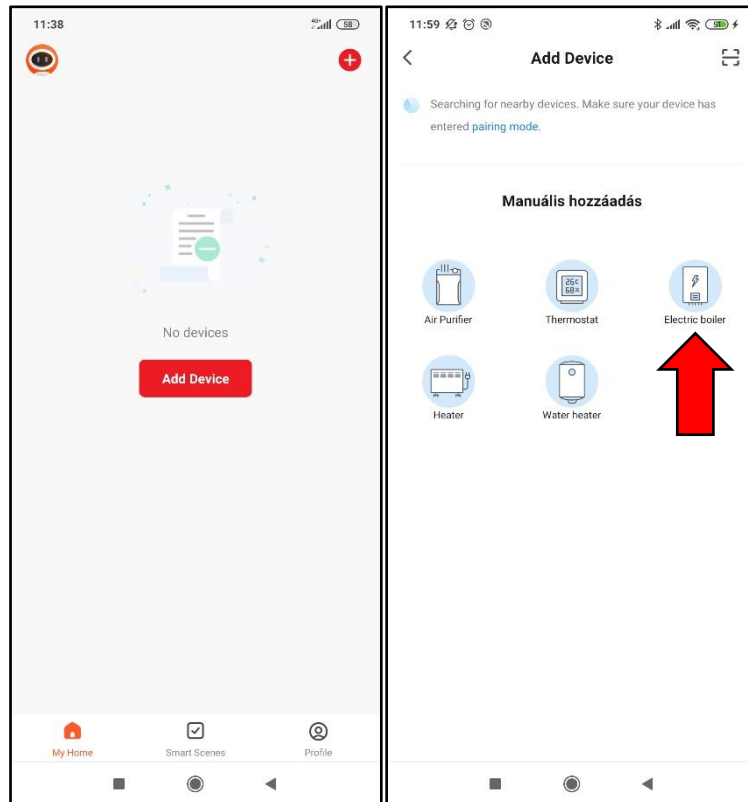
11:38

58

No devices

Add Device

My Home

Smart Scenes

Profile

11:59

Add Device

Searching for nearby devices. Make sure your device has entered pairing mode.

Manuális hozzáadás

Air Purifier

26c
68%

Thermostat

Electric boiler

Heater

Water heater